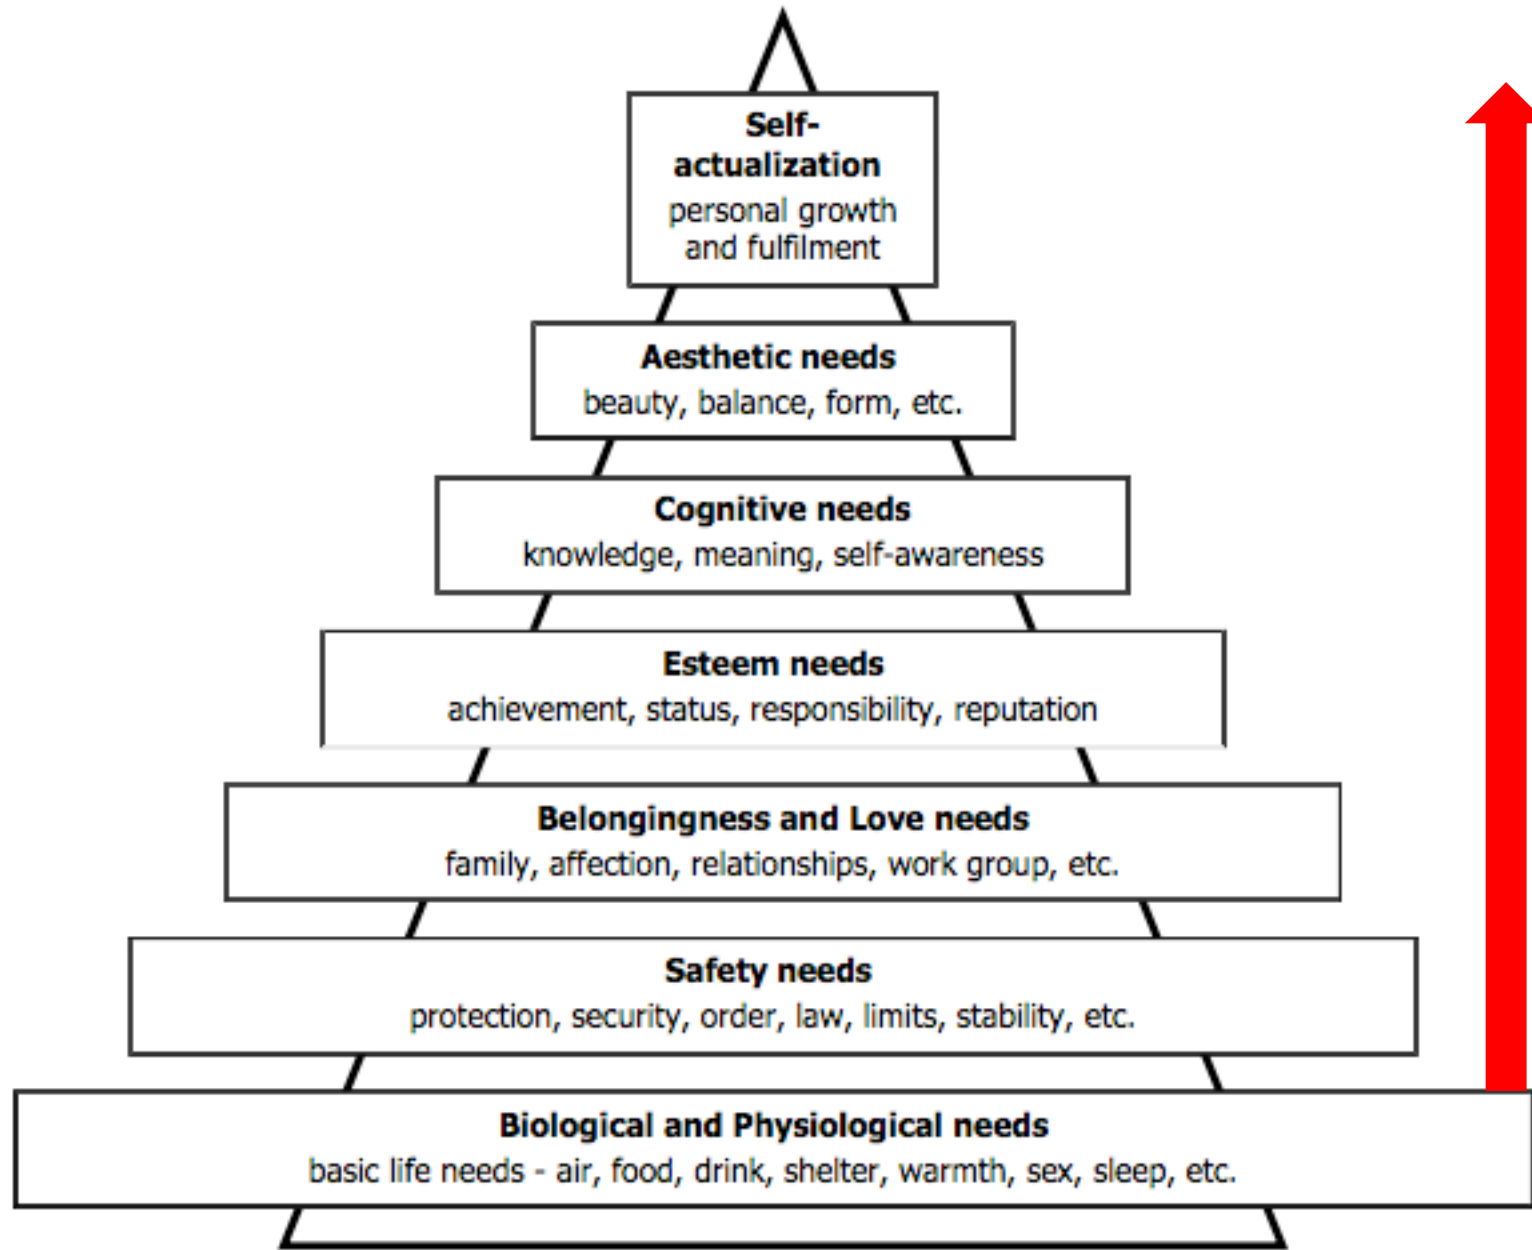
**Self-actualization**
personal growth and fulfilment

**Aesthetic needs**
beauty, balance, form, etc.

**Cognitive needs**
knowledge, meaning, self-awareness

**Esteem needs**
achievement, status, responsibility, reputation

**Belongingness and Love needs**
family, affection, relationships, work group, etc.

**Safety needs**
protection, security, order, law, limits, stability, etc.

**Biological and Physiological needs**
basic life needs - air, food, drink, shelter, warmth, sex, sleep, etc.